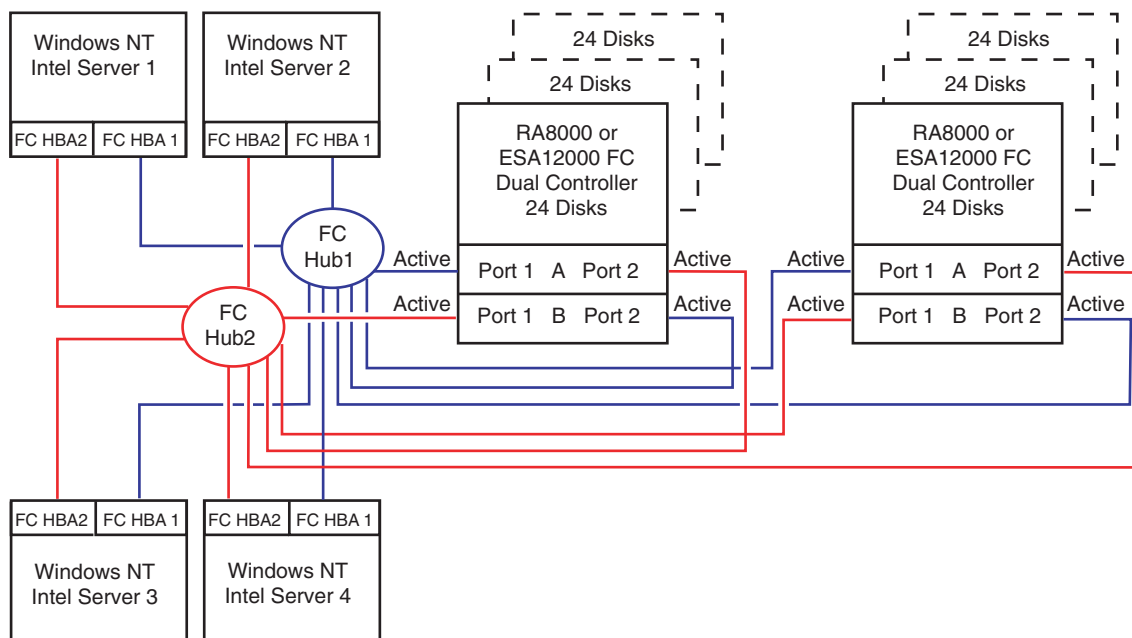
Windows NT
Intel Server 1

FC HBA2 | FC HBA 1

Windows NT
Intel Server 2

FC HBA2 | FC HBA 1

24 Disks
24 Disks

RA8000 or
ESA12000 FC
Dual Controller
24 Disks

Port 1 A Port 2
Port 1 B Port 2

24 Disks
24 Disks

RA8000 or
ESA12000 FC
Dual Controller
24 Disks

Port 1 A Port 2
Port 1 B Port 2

FC
Hub1

FC
Hub2

Active
Active
Active
Active
Active
Active
Active
Active

FC HBA2 | FC HBA 1

Windows NT
Intel Server 3

FC HBA2 | FC HBA 1

Windows NT
Intel Server 4